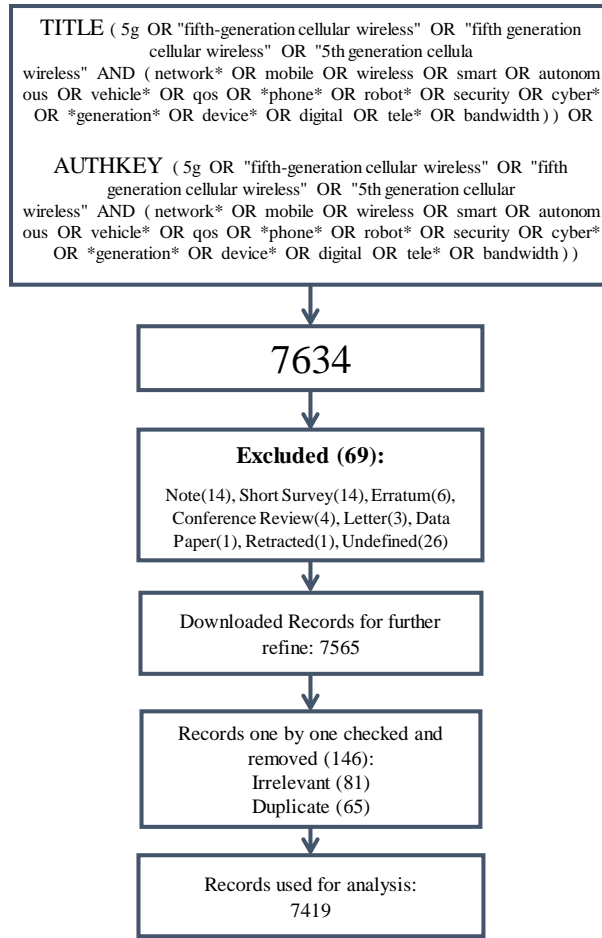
TITLE ( 5g OR "fifth-generation cellular wireless" OR "fifth generation cellular wireless" OR "5th generation cellula wireless" AND ( network* OR mobile OR wireless OR smart OR autonomous OR vehicle* OR qos OR *phone* OR robot* OR security OR cyber* OR *generation* OR device* OR digital OR tele* OR bandwidth ) ) OR

AUTHKEY ( 5g OR "fifth-generation cellular wireless" OR "fifth generation cellular wireless" OR "5th generation cellular wireless" AND ( network* OR mobile OR wireless OR smart OR autonomous OR vehicle* OR qos OR *phone* OR robot* OR security OR cyber* OR *generation* OR device* OR digital OR tele* OR bandwidth ) )

7634

**Excluded (69):**

Note(14), Short Survey(14), Erratum(6), Conference Review(4), Letter(3), Data Paper(1), Retracted(1), Undefined(26)

Downloaded Records for further refine: 7565

Records one by one checked and removed (146):
Irrelevant (81)
Duplicate (65)

Records used for analysis:
7419